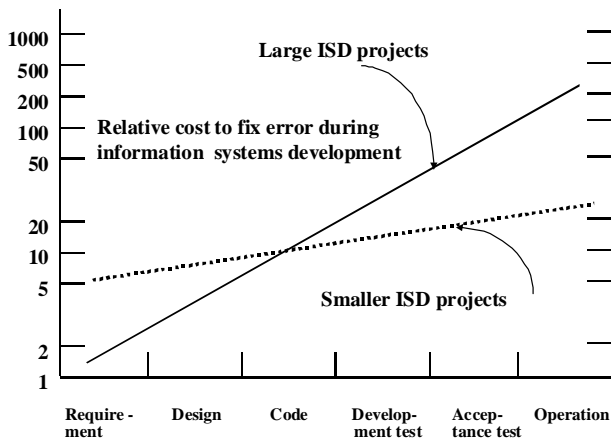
1000
500
200
100
50
20
10
5
2
1

Large ISD projects

Relative cost to fix error during information systems development

Smaller ISD projects

Require - ment
Design
Code
Develop- ment test
Accep- tance test
Operation